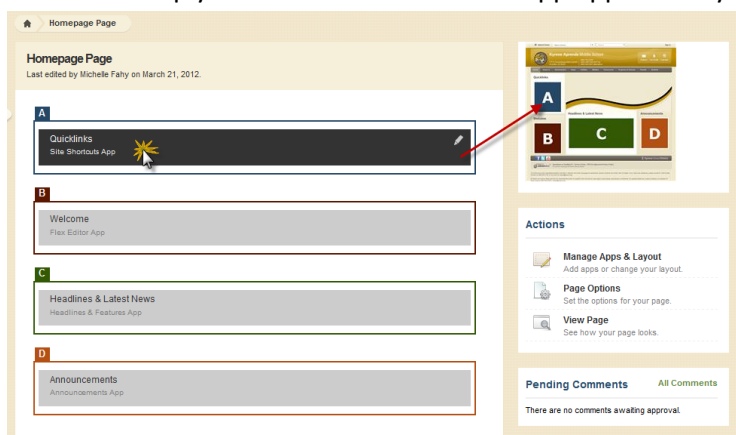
Homepage Page

Homepage Page
Last edited by Michelle Fahy on March 21, 2012.

A
Quicklinks
Site Shortcuts App

B
Welcome
Flex Editor App

C
Headlines & Latest News
Headlines & Features App

D
Announcements
Announcements App

A
B
C
D

Actions

Manage Apps & Layout
Add apps or change your layout.

Page Options
Set the options for your page.

View Page
See how your page looks.

Pending Comments
All Comments
There are no comments awaiting approval.